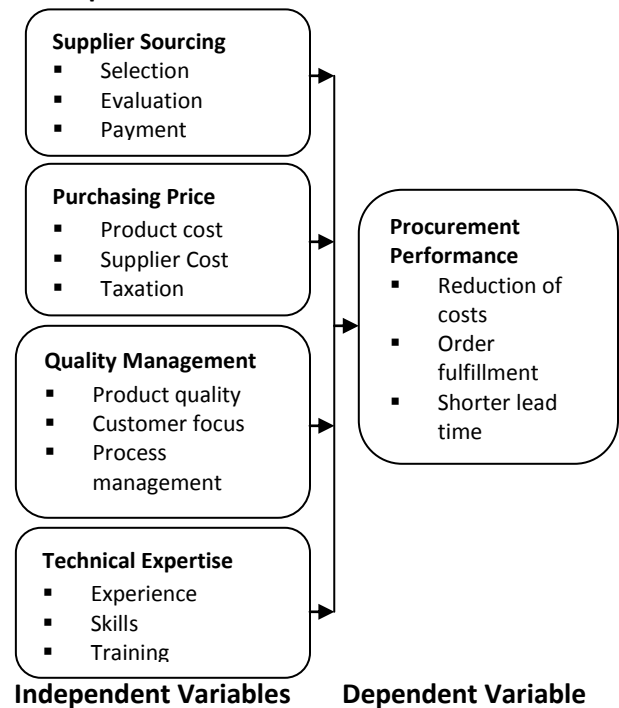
Supplier Sourcing
- Selection
- Evaluation
- Payment

Purchasing Price
- Product cost
- Supplier Cost
- Taxation

Quality Management
- Product quality
- Customer focus
- Process management

Technical Expertise
- Experience
- Skills
- Training

Procurement Performance
- Reduction of costs
- Order fulfillment
- Shorter lead time

Independent Variables Dependent Variable